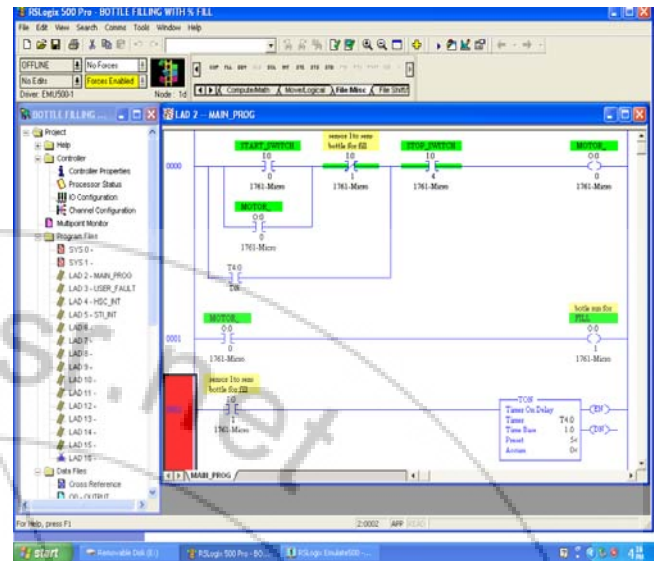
RSLogix 500 Pro - BOTTLE FILLING WITH % FILL

File Edit View Search Comms Tools Window Help

OFFLINE
No Forces
No Edits
Forces Enabled
Driver: EMU500-1
Node: 1d

Compute/Math
Move/Logical
File Misc
File Shift

BOTTLE FILLING ...

Project
Help
Controller
Controller Properties
Processor Status
IO Configuration
Channel Configuration
Multipoint Monitor
Program Files
SYS 0 -
SYS 1 -
LAD 2 - MAIN_PROG
LAD 3 - USER_FAULT
LAD 4 - HSC_INT
LAD 5 - STI_INT
LAD 6 -
LAD 7 -
LAD 8 -
LAD 9 -
LAD 10 -
LAD 11 -
LAD 12 -
LAD 13 -
LAD 14 -
LAD 15 -
LAD 16 -
Data Files
Cross Reference
O0 - OUTPUT

LAD 2 -- MAIN_PROG

0000
START_SWITCH
I:0
0
1761-Micro

sensor I to sens bottle for fill
I:0
1
1761-Micro

STOP_SWITCH
I:0
4
1761-Micro

MOTOR_
O:0
0
1761-Micro

MOTOR_
O:0
0
1761-Micro

T4:0
DN

0001
MOTOR_
O:0
0
1761-Micro

bottle sen for FILL
O:0
1
1761-Micro

0002
sensor I to sens bottle for fill
I:0
1
1761-Micro

TON
Timer On Delay
Timer T4:0
Time Base 1.0
Preset 5<
Accum 0<
EN
DN

MAIN_PROG

For Help, press F1
2:0002
APP
READ

start
Removable Disk (E:)
RSLogix 500 Pro - BO...
RSLogix Emulate500 -...
4:18